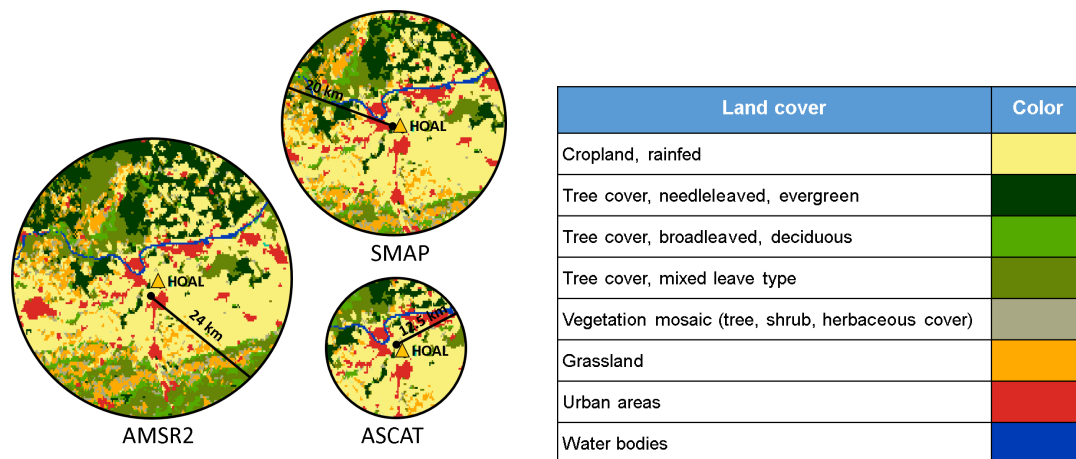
20 km
HOAL
SMAP
HOAL
24 km
AMSR2
12.5 km
HOAL
ASCAT

| Land cover | Color |
|---|---|
| Cropland, rainfed | |
| Tree cover, needleleaved, evergreen | |
| Tree cover, broadleaved, deciduous | |
| Tree cover, mixed leave type | |
| Vegetation mosaic (tree, shrub, herbaceous cover) | |
| Grassland | |
| Urban areas | |
| Water bodies | |